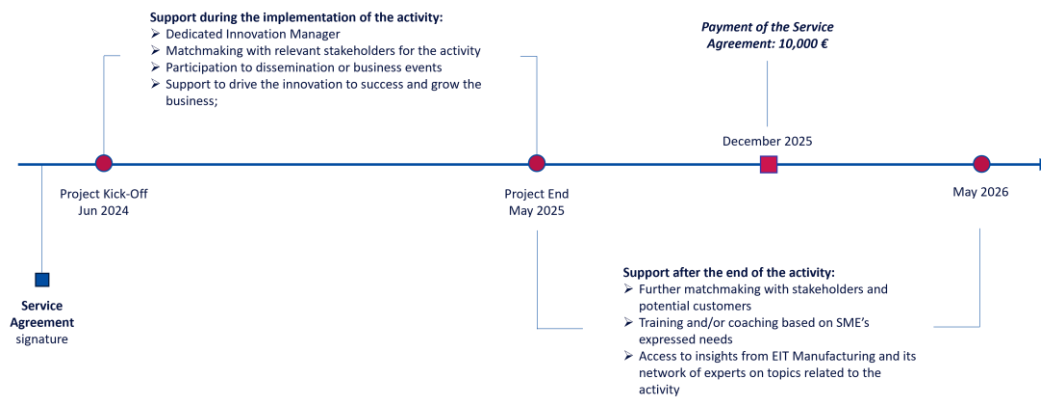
**Support during the implementation of the activity:**
- Dedicated Innovation Manager
- Matchmaking with relevant stakeholders for the activity
- Participation to dissemination or business events
- Support to drive the innovation to success and grow the business;

*Payment of the Service Agreement: 10,000 €*

December 2025

Project Kick-Off
Jun 2024

Project End
May 2025

May 2026

**Service Agreement** signature

**Support after the end of the activity:**
- Further matchmaking with stakeholders and potential customers
- Training and/or coaching based on SME's expressed needs
- Access to insights from EIT Manufacturing and its network of experts on topics related to the activity